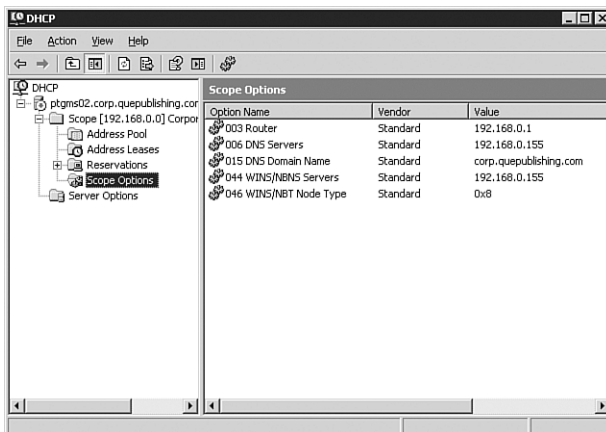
DHCP

File Action View Help

DHCP
ptgms02.corp.quepublishing.cor
Scope [192.168.0.0] Corpor
Address Pool
Address Leases
Reservations
Scope Options
Server Options

Scope Options

| Option Name | Vendor | Value |
|---|---|---|
| 003 Router | Standard | 192.168.0.1 |
| 006 DNS Servers | Standard | 192.168.0.155 |
| 015 DNS Domain Name | Standard | corp.quepublishing.com |
| 044 WINS/NBNS Servers | Standard | 192.168.0.155 |
| 046 WINS/NBT Node Type | Standard | 0x8 |